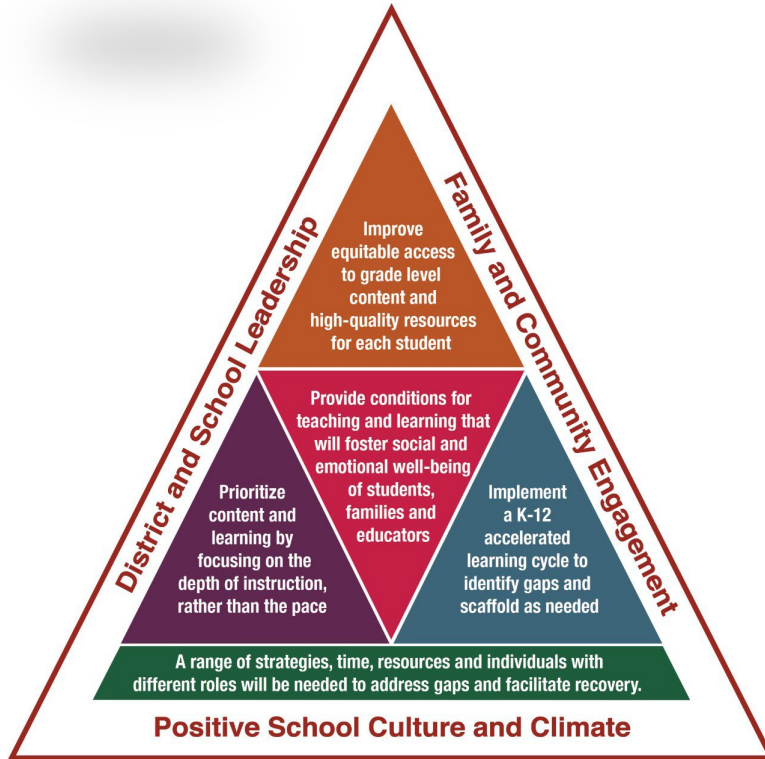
District and School Leadership

Family and Community Engagement

Improve equitable access to grade level content and high-quality resources for each student

Provide conditions for teaching and learning that will foster social and emotional well-being of students, families and educators

Prioritize content and learning by focusing on the depth of instruction, rather than the pace

Implement a K-12 accelerated learning cycle to identify gaps and scaffold as needed

A range of strategies, time, resources and individuals with different roles will be needed to address gaps and facilitate recovery.

Positive School Culture and Climate